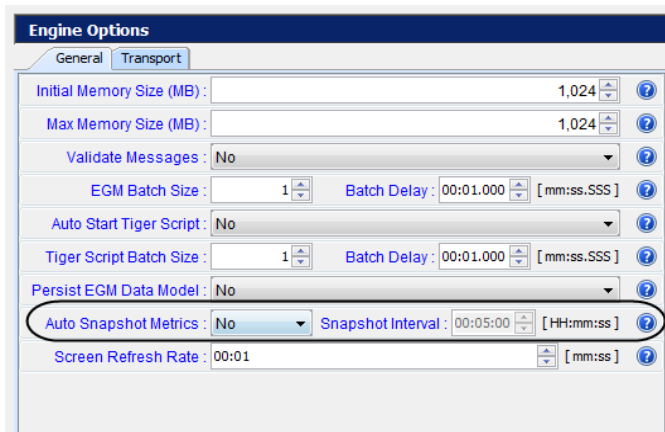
Engine Options

General | Transport

Initial Memory Size (MB) : 1,024

Max Memory Size (MB) : 1,024

Validate Messages : No

EGM Batch Size : 1 Batch Delay : 00:01.000 [ mm:ss.SSS ]

Auto Start Tiger Script : No

Tiger Script Batch Size : 1 Batch Delay : 00:01.000 [ mm:ss.SSS ]

Persist EGM Data Model : No

Auto Snapshot Metrics : No Snapshot Interval : 00:05:00 [ HH:mm:ss ]

Screen Refresh Rate : 00:01 [ mm:ss ]